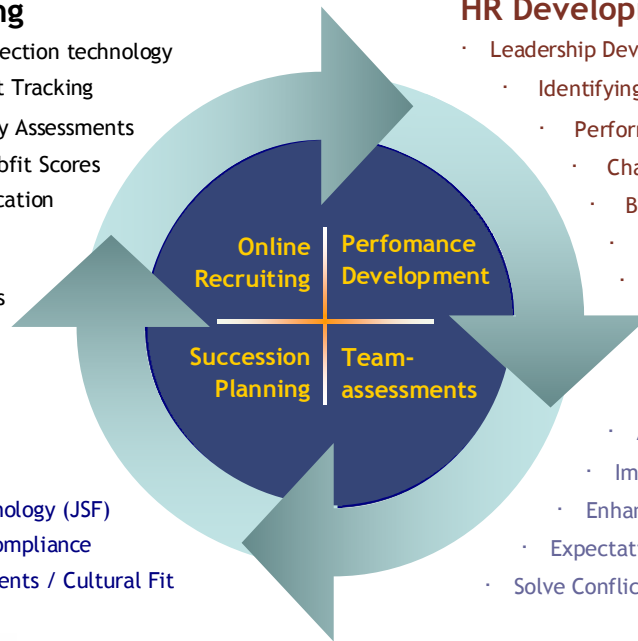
ng
ection technology
t Tracking
y Assessments
ofit Scores
cation

s

Online Recruiting
Perfomance Development
Succession Planning
Team-assessments

nology (JSF)
ompliance
ents / Cultural Fit

HR Develop
· Leadership Dev
· Identifying
· Perfor
· Cha
· B
·
·

· A
· Im
· Enhan
· Expectat
· Solve Conflic